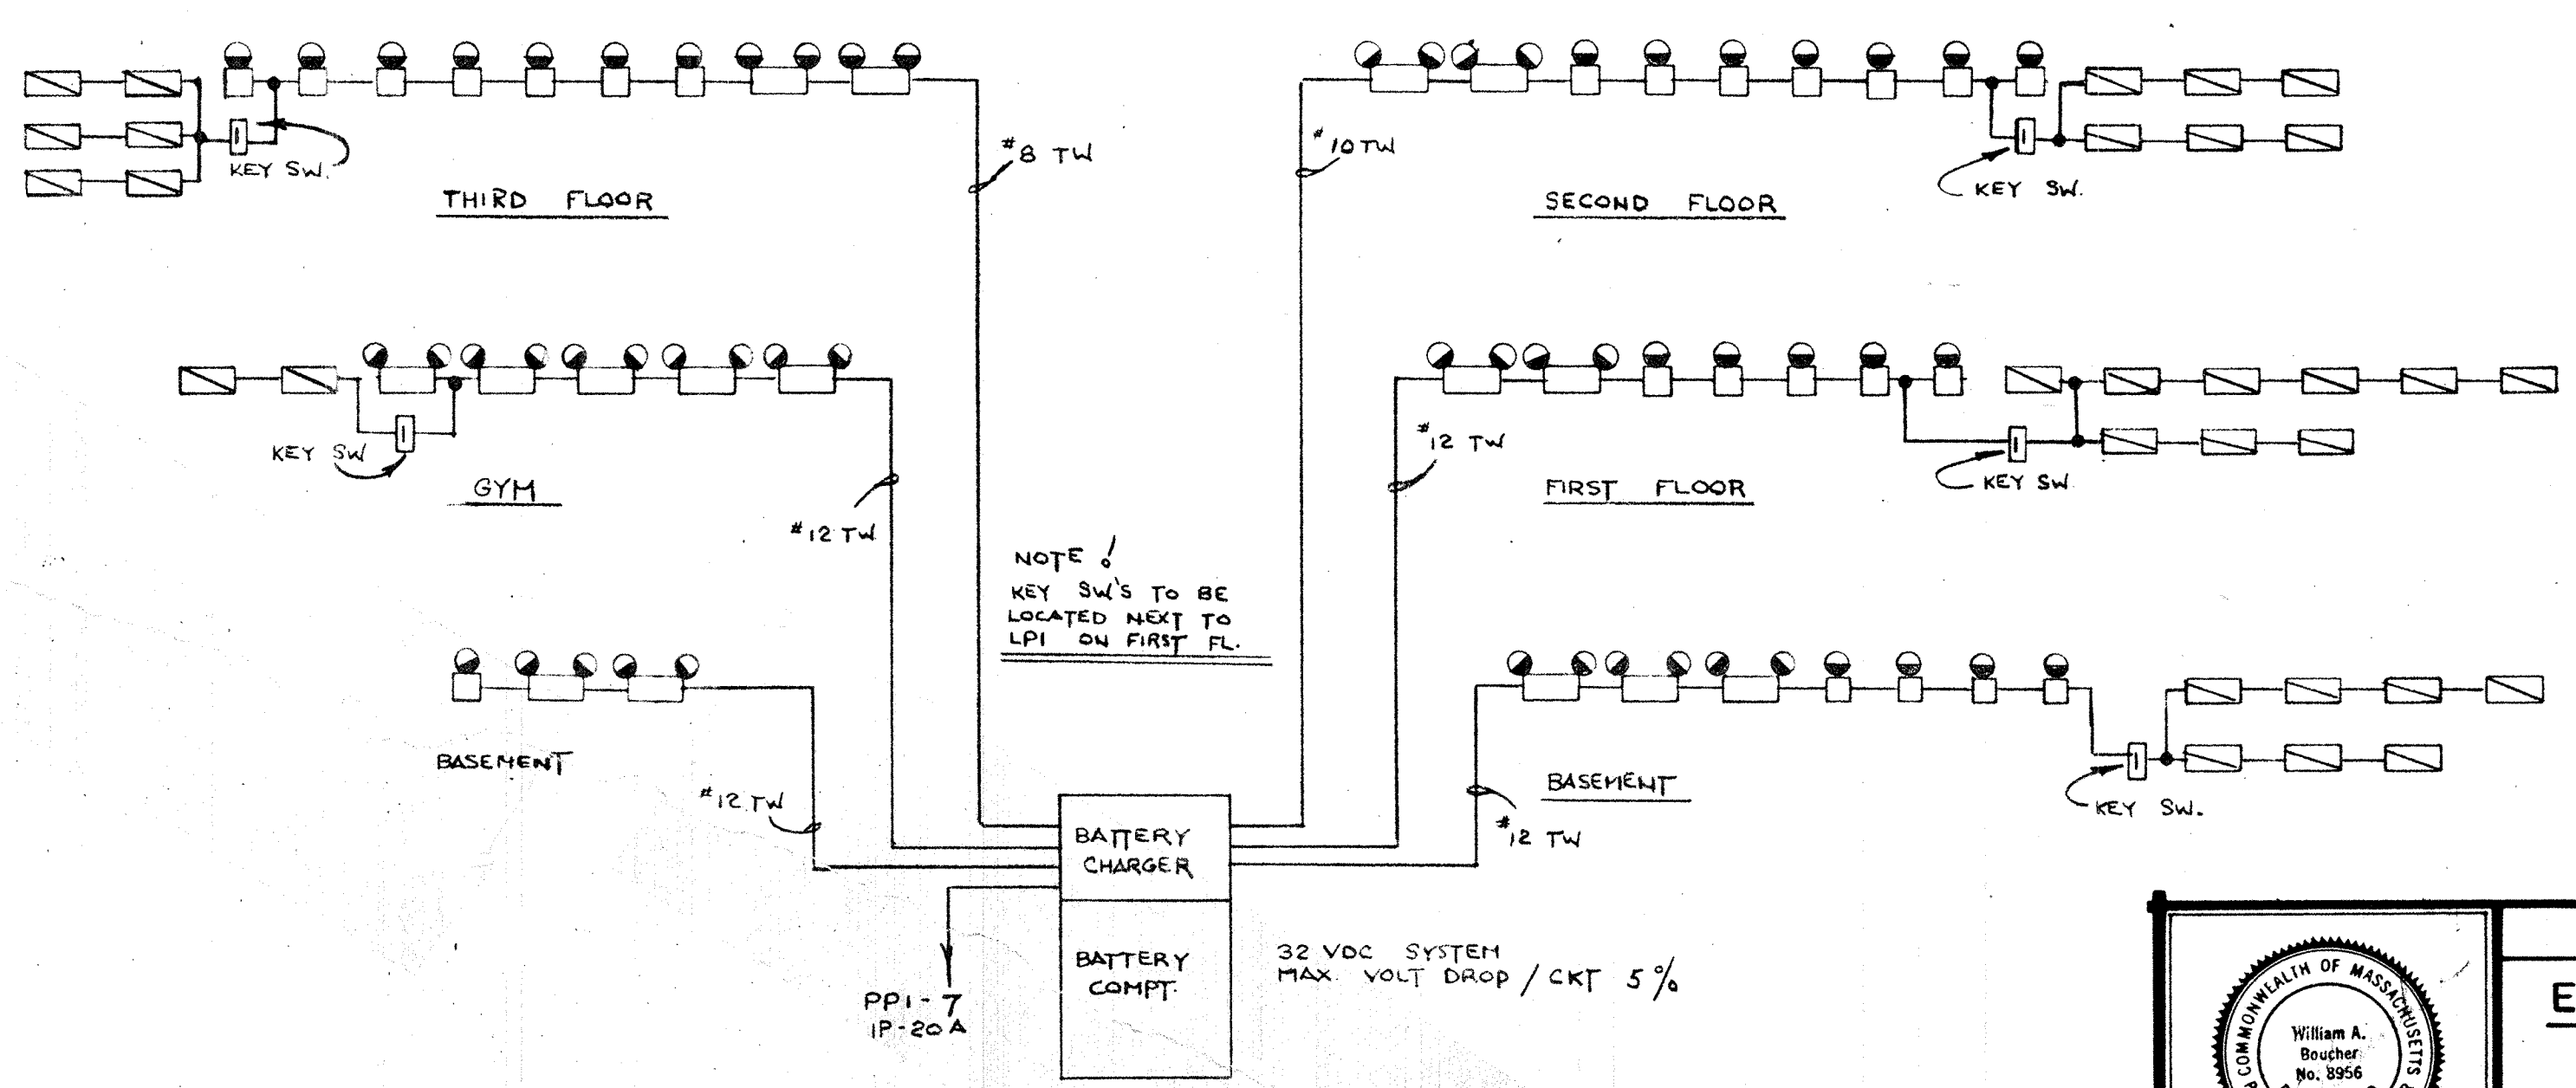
KEY SW.

THIRD FLOOR

#8 TW

#10 TW

SECOND FLOOR

KEY SW.

KEY SW

GYM

#12 TW

#12 TW

FIRST FLOOR

KEY SW

NOTE:
KEY SW'S TO BE LOCATED NEXT TO LP1 ON FIRST FL.

BASEMENT

#12 TW

BASEMENT

#12 TW

KEY SW.

BATTERY CHARGER

BATTERY COMPT.

PP1-7
1P-20A

32 VDC SYSTEM
MAX. VOLT DROP / CKT 5%

COMMONWEALTH OF MASSACHUSETTS
William A. Boucher
No. 8956

E